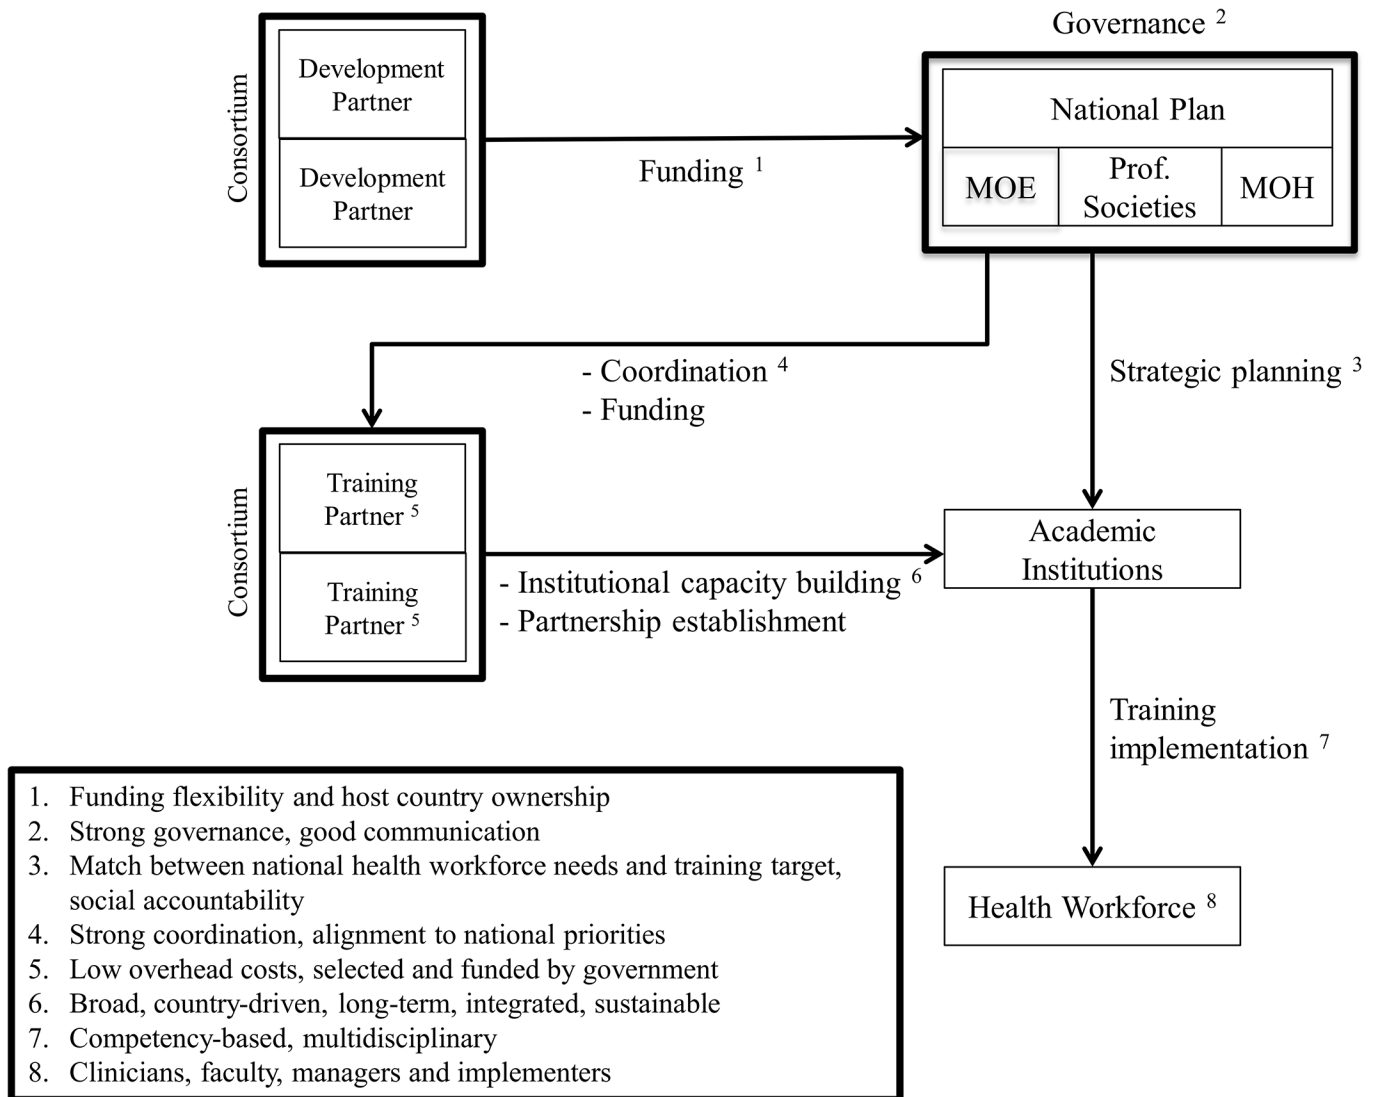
Consortium

Development Partner

Development Partner

Funding $^1$

Governance $^2$

National Plan

MOE

Prof. Societies

MOH

- Coordination $^4$
- Funding

Strategic planning $^3$

Consortium

Training Partner $^5$

Training Partner $^5$

Academic Institutions

- Institutional capacity building $^6$
- Partnership establishment

Training implementation $^7$

Health Workforce $^8$

1. Funding flexibility and host country ownership
2. Strong governance, good communication
3. Match between national health workforce needs and training target, social accountability
4. Strong coordination, alignment to national priorities
5. Low overhead costs, selected and funded by government
6. Broad, country-driven, long-term, integrated, sustainable
7. Competency-based, multidisciplinary
8. Clinicians, faculty, managers and implementers